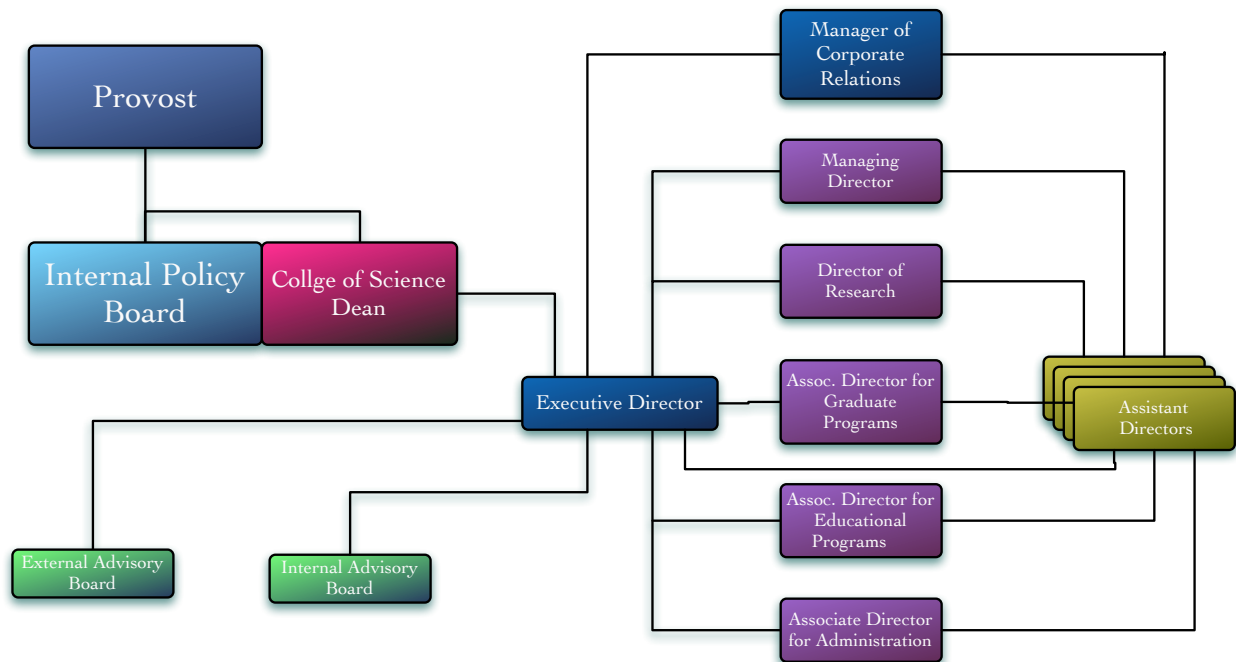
Provost

Internal Policy Board

Collge of Science Dean

Executive Director

External Advisory Board

Internal Advisory Board

Manager of Corporate Relations

Managing Director

Director of Research

Assoc. Director for Graduate Programs

Assoc. Director for Educational Programs

Associate Director for Administration

Assistant Directors